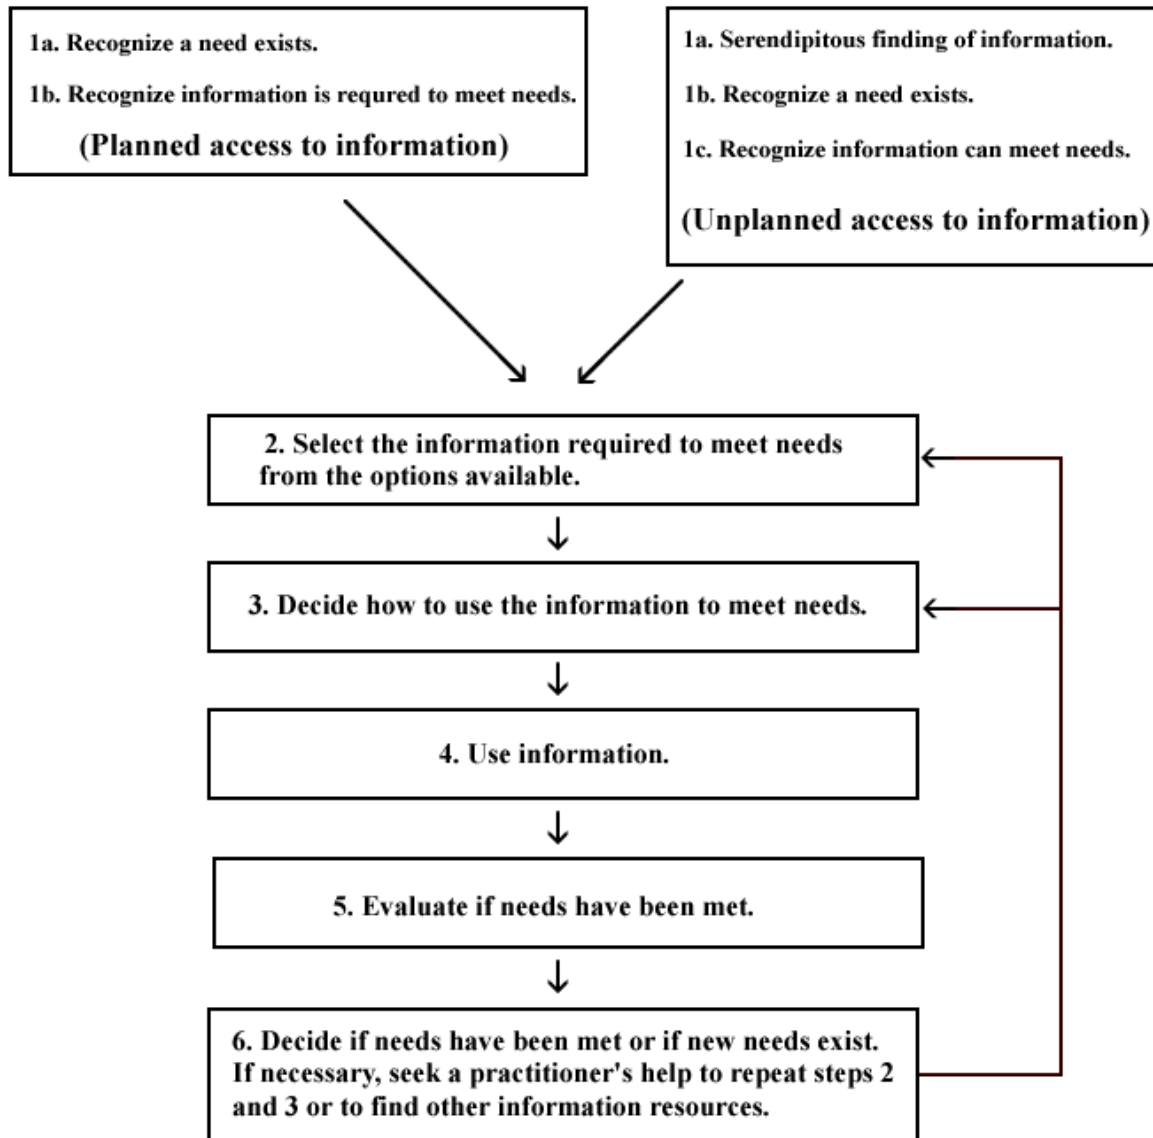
1a. Recognize a need exists.

1b. Recognize information is requred to meet needs.

(Planned access to information)

1a. Serendipitous finding of information.

1b. Recognize a need exists.

1c. Recognize information can meet needs.

(Unplanned access to information)

2. Select the information required to meet needs from the options available.

3. Decide how to use the information to meet needs.

4. Use information.

5. Evaluate if needs have been met.

6. Decide if needs have been met or if new needs exist. If necessary, seek a practitioner's help to repeat steps 2 and 3 or to find other information resources.